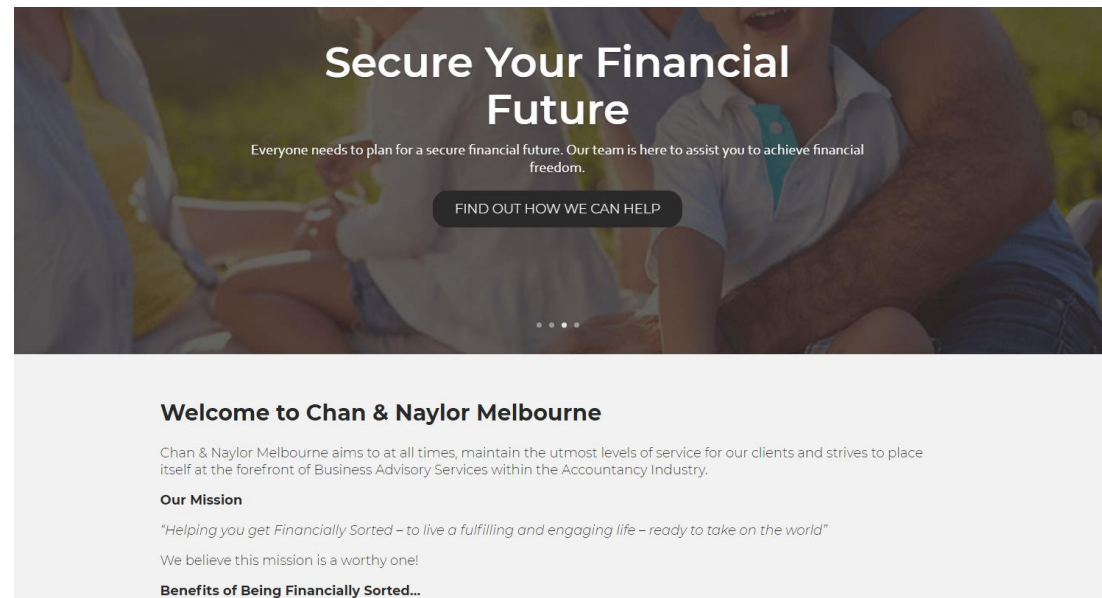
Secure Your Financial Future

Everyone needs to plan for a secure financial future. Our team is here to assist you to achieve financial freedom.

FIND OUT HOW WE CAN HELP

Welcome to Chan & Naylor Melbourne

Chan & Naylor Melbourne aims to at all times, maintain the utmost levels of service for our clients and strives to place itself at the forefront of Business Advisory Services within the Accountancy Industry.

Our Mission

"Helping you get Financially Sorted – to live a fulfilling and engaging life – ready to take on the world"

We believe this mission is a worthy one!

Benefits of Being Financially Sorted...